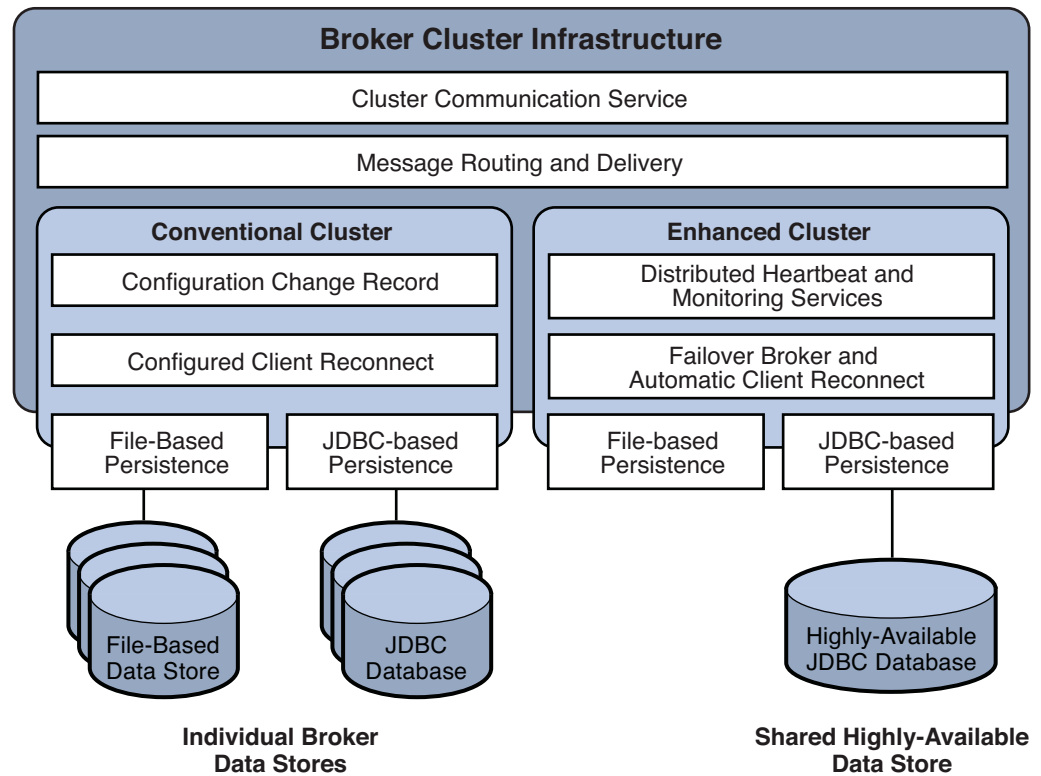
Broker Cluster Infrastructure

Cluster Communication Service

Message Routing and Delivery

Conventional Cluster

Configuration Change Record

Configured Client Reconnect

File-Based Persistence

JDBC-based Persistence

Enhanced Cluster

Distributed Heartbeat and Monitoring Services

Failover Broker and Automatic Client Reconnect

File-based Persistence

JDBC-based Persistence

File-Based Data Store

JDBC Database

Highly-Available JDBC Database

Individual Broker Data Stores

Shared Highly-Available Data Store